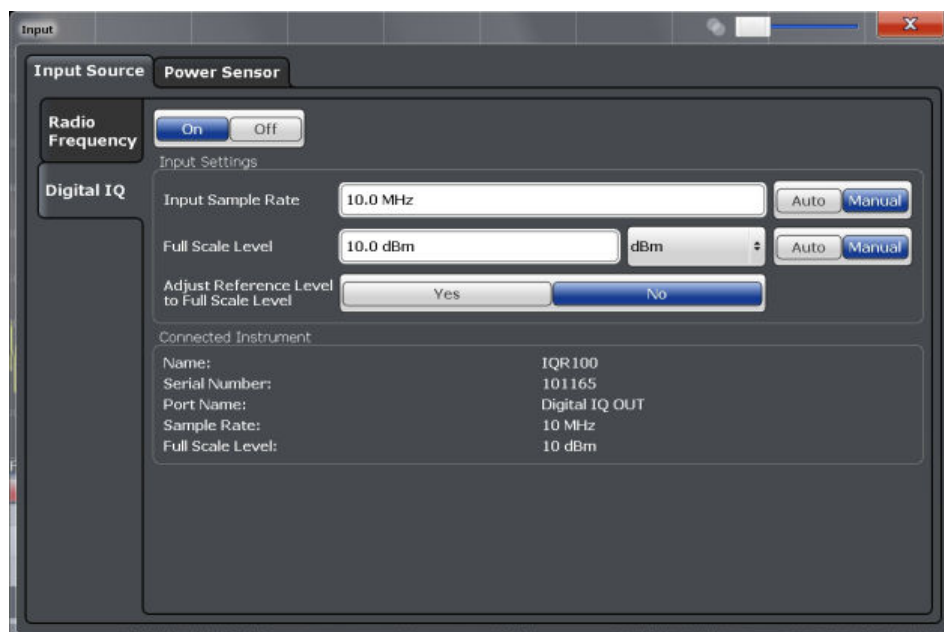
Input

Input Source
Power Sensor

Radio Frequency
Digital IQ

On Off

Input Settings

Input Sample Rate
10.0 MHz
Auto Manual

Full Scale Level
10.0 dBm
dBm
Auto Manual

Adjust Reference Level to Full Scale Level
Yes
No

Connected Instrument

| | |
|---|---|
| Name: | IQR100 |
| Serial Number: | 101165 |
| Port Name: | Digital IQ OUT |
| Sample Rate: | 10 MHz |
| Full Scale Level: | 10 dBm |